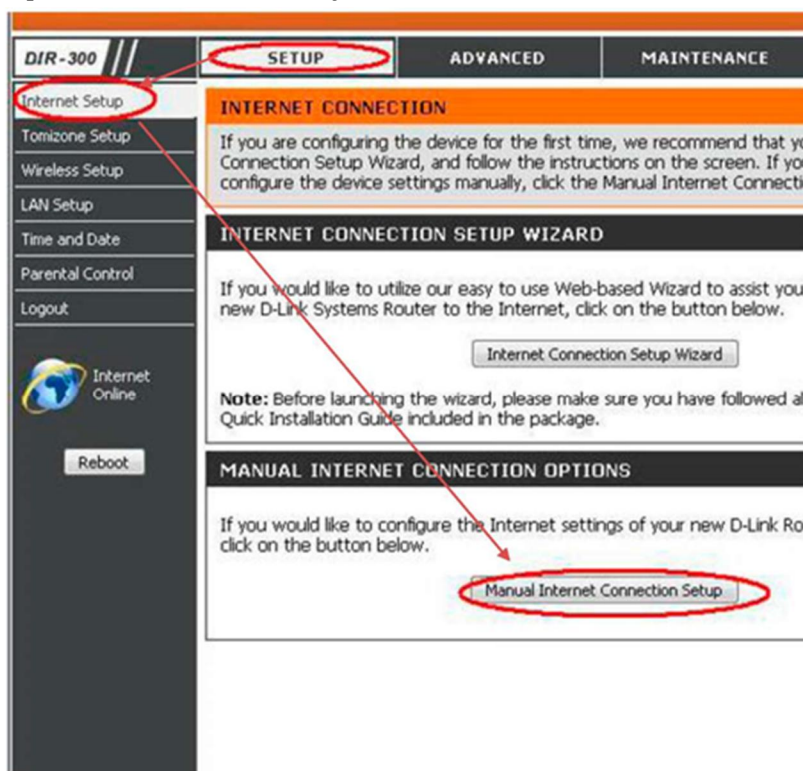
DIR-300

SETUP

ADVANCED

MAINTENANCE

Internet Setup

Tomizone Setup

Wireless Setup

LAN Setup

Time and Date

Parental Control

Logout

Internet Online

Reboot

INTERNET CONNECTION

If you are configuring the device for the first time, we recommend that y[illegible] Connection Setup Wizard, and follow the instructions on the screen. If yo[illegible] configure the device settings manually, click the Manual Internet Connecti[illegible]

INTERNET CONNECTION SETUP WIZARD

If you would like to utilize our easy to use Web-based Wizard to assist you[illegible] new D-Link Systems Router to the Internet, click on the button below.

Internet Connection Setup Wizard

Note: Before launching the wizard, please make sure you have followed al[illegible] Quick Installation Guide included in the package.

MANUAL INTERNET CONNECTION OPTIONS

If you would like to configure the Internet settings of your new D-Link Ro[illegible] click on the button below.

Manual Internet Connection Setup